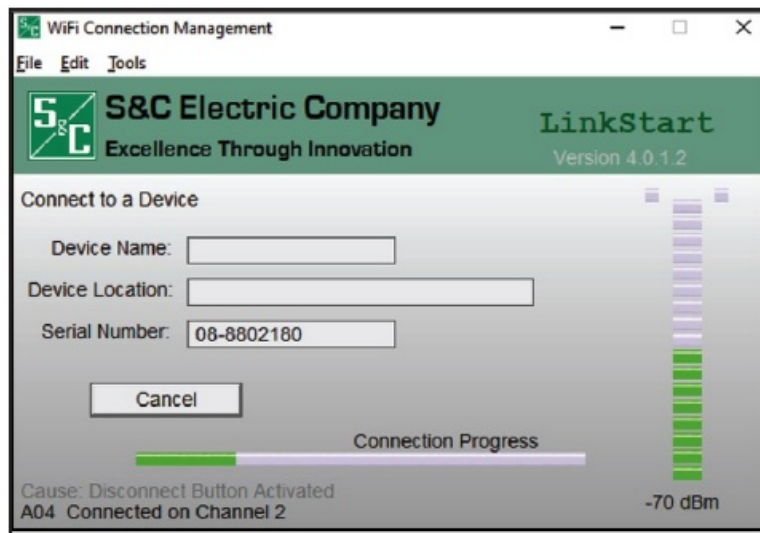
WiFi Connection Management

File Edit Tools

S&C

S&C Electric Company

Excellence Through Innovation

LinkStart

Version 4.0.1.2

Connect to a Device

Device Name:

Device Location:

Serial Number: 08-8802180

Cancel

Connection Progress

Cause: Disconnect Button Activated

A04 Connected on Channel 2

-70 dBm